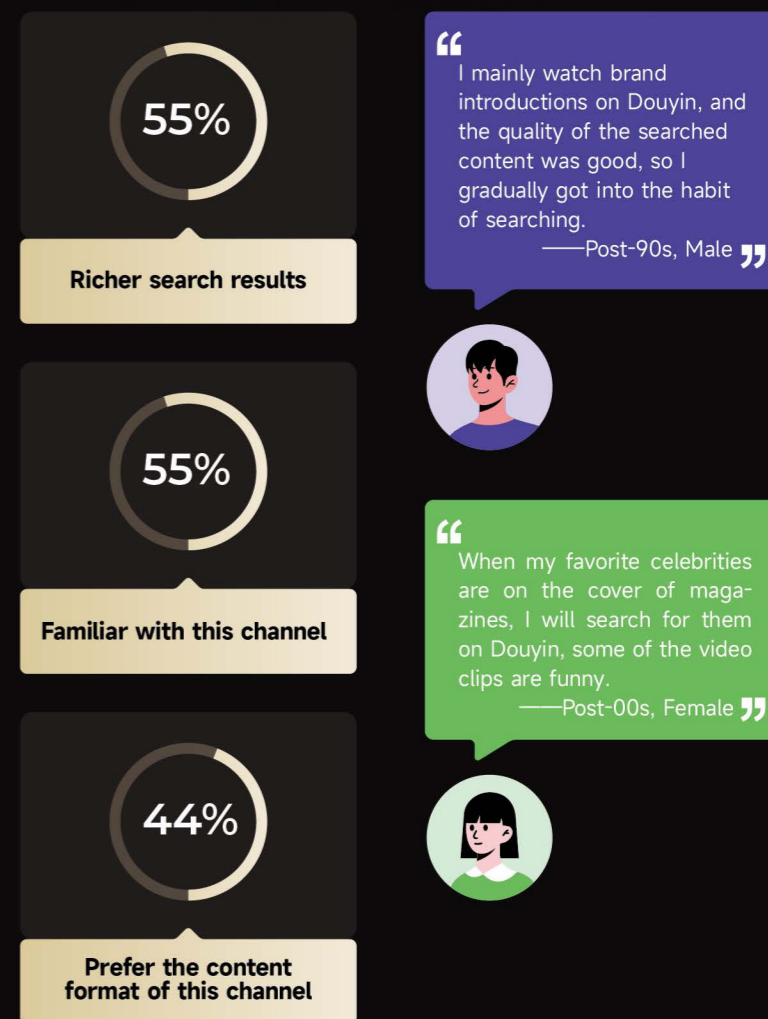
55%

Richer search results

55%

Familiar with this channel

44%

Prefer the content format of this channel

"I mainly watch brand introductions on Douyin, and the quality of the searched content was good, so I gradually got into the habit of searching.
——Post-90s, Male"

"When my favorite celebrities are on the cover of magazines, I will search for them on Douyin, some of the video clips are funny.
——Post-00s, Female"